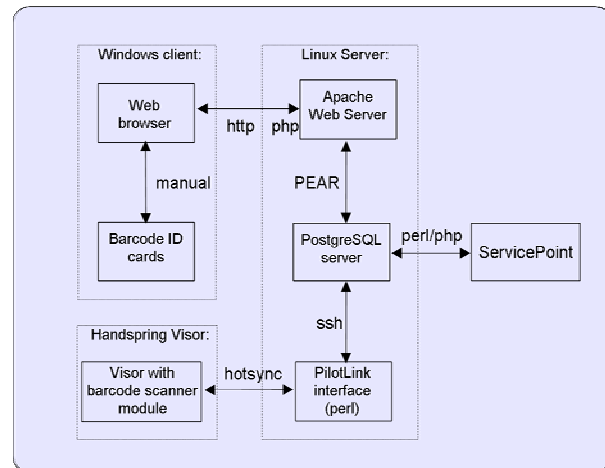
Windows client:

Web browser

manual

Barcode ID cards

Linux Server:

Apache Web Server

http

php

PEAR

PostgreSQL server

perl/php

ServicePoint

ssh

Handspring Visor:

Visor with barcode scanner module

hotsync

PilotLink interface (perl)